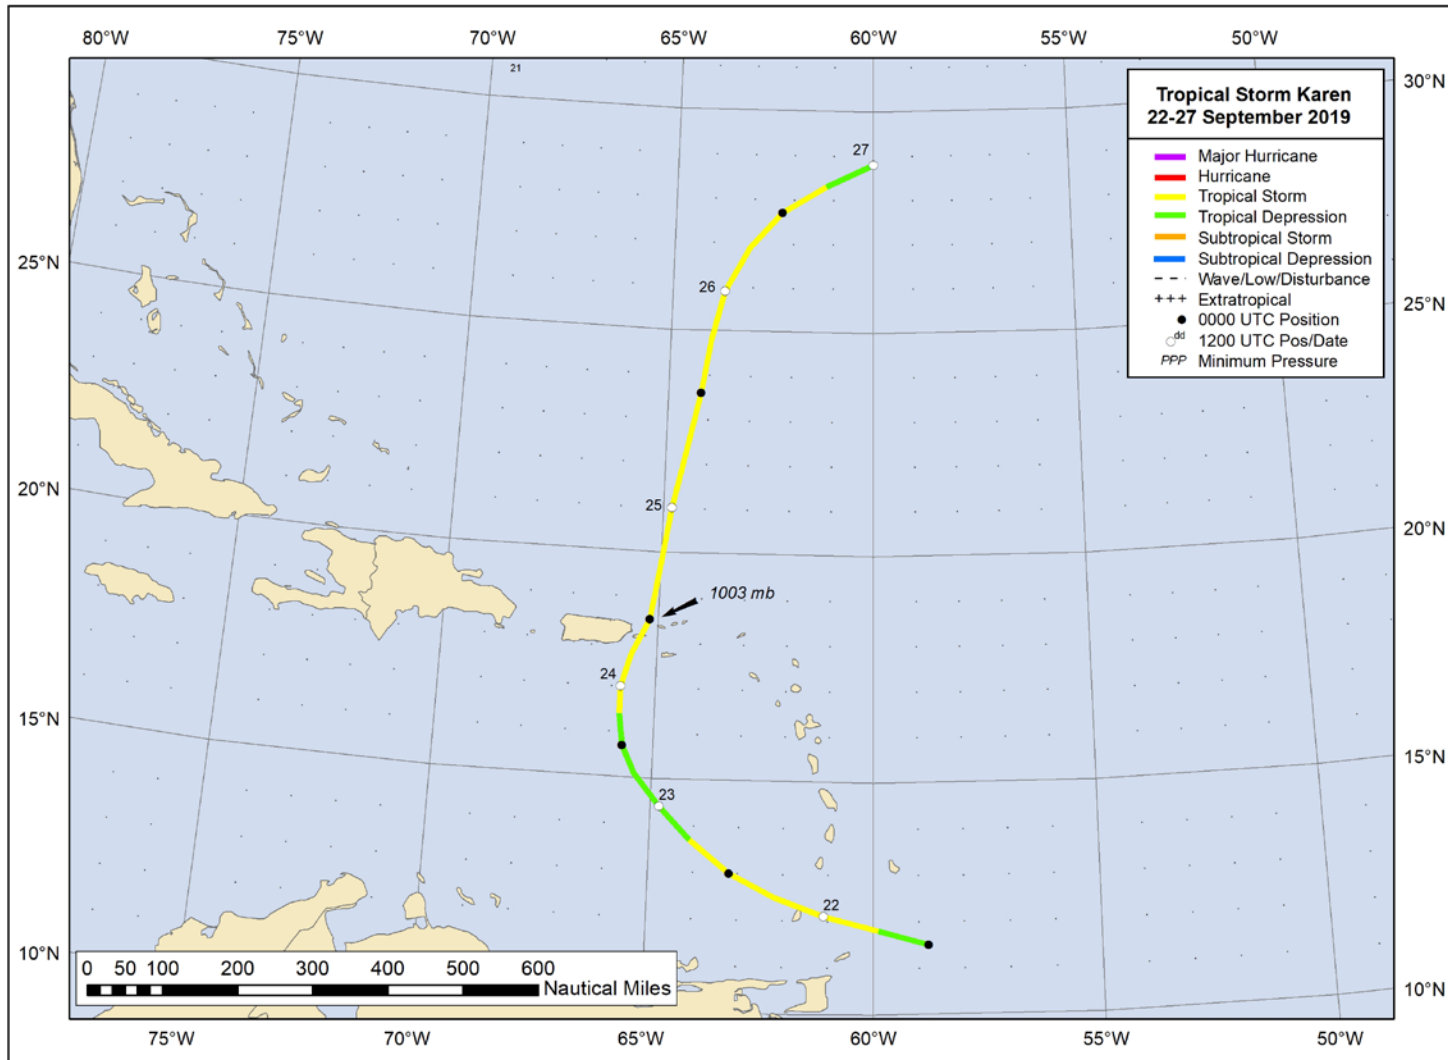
80°W 75°W 70°W 65°W 60°W 55°W 50°W

21

30°N
25°N
20°N
15°N
10°N

25°N
20°N
15°N
10°N

Tropical Storm Karen
22-27 September 2019

Major Hurricane
Hurricane
Tropical Storm
Tropical Depression
Subtropical Storm
Subtropical Depression
Wave/Low/Disturbance
+++ Extratropical
0000 UTC Position
dd 1200 UTC Pos/Date
PPP Minimum Pressure

27
26
25
1003 mb
24
23
22

0 50 100 200 300 400 500 600
Nautical Miles

75°W 70°W 65°W 60°W 55°W 50°W